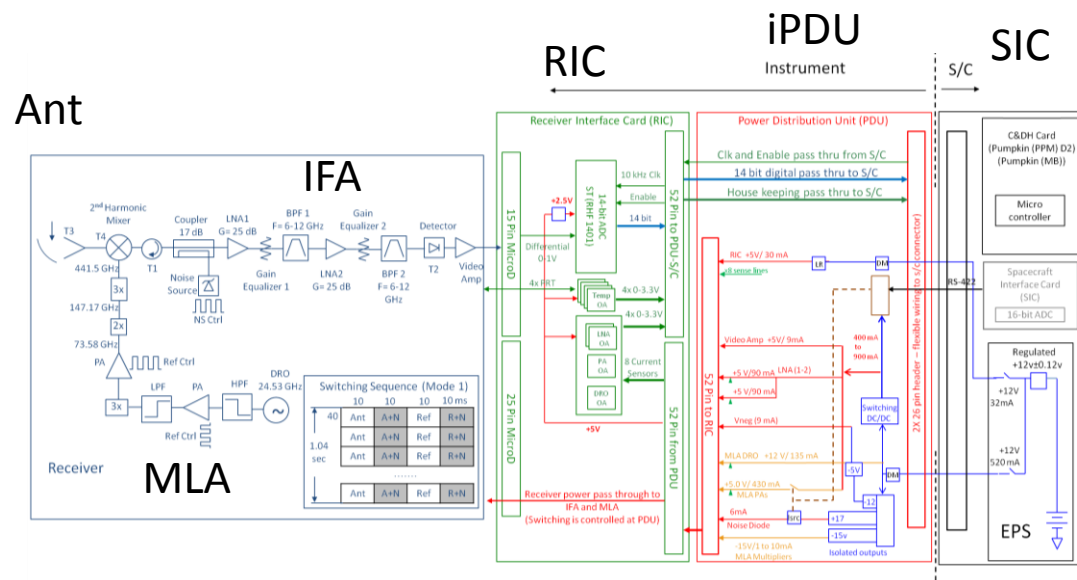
Ant

RIC

iPDU

Instrument

S/C

SIC

IFA

MLA

Receiver

2nd Harmonic Mixer

T3

T4

441.5 GHz

T1

Coupler 17 dB

LNA1 G= 25 dB

BPF 1 F= 6-12 GHz

Gain Equalizer 2

Detector

Noise Source

NS Ctrl

Gain Equalizer 1

LNA2 G= 25 dB

BPF 2 F= 6-12 GHz

T2

Video Amp

3x

147.17 GHz

2x

73.58 GHz

PA

Ref Ctrl

3x

LPF

PA

HPF

DRO 24.53 GHz

Ref Ctrl

Switching Sequence (Mode 1)

| | 10 | 10 | 10 | 10 ms |
|---|---|---|---|---|
| 40 | Ant | A+N | Ref | R+N |
| | Ant | A+N | Ref | R+N |
| 1.04 sec | Ant | A+N | Ref | R+N |
| | ....... | | | |
| | Ant | A+N | Ref | R+N |

Receiver Interface Card (RIC)

15 Pin MicroD

25 Pin MicroD

+2.5V

Differential 0-1V

14-bit ADC ST (RHF 1401)

10 kHz Clk

Enable

14 bit

52 Pin to PDU-S/C

4x PRT

Temp OA

4x 0-3.3V

4x 0-3.3V

LNA OA

PA OA

DRO OA

8 Current Sensors

52 Pin from PDU

+5V

Receiver power pass through to IFA and MLA (Switching is controlled at PDU)

Power Distribution Unit (PDU)

Clk and Enable pass thru from S/C

14 bit digital pass thru to S/C

House keeping pass thru to S/C

52 Pin to RIC

RIC +5V/ 30 mA

18 sense lines

LR

DM

Video Amp +5V/ 9mA

+5 V/90 mA LNA (1-2)

+5 V/90 mA

Vneg (9 mA)

MLA DRO +12 V/ 135 mA

+5.0 V/ 430 mA MLA PAs

6mA Noise Diode

-15V/1 to 10mA MLA Multipliers

400 mA to 900 mA

Switching DC/DC

-5V

DM

-12

+17

-15v

BPC

Isolated outputs

2X 26 pin header – flexible wiring to s/c connector)

RS-422

C&DH Card (Pumpkin (PPM) D2) (Pumpkin (MB))

Micro controller

Spacecraft Interface Card (SIC)

16-bit ADC

Regulated +12v±0.12v

+12V 32mA

+12V 520 mA

EPS